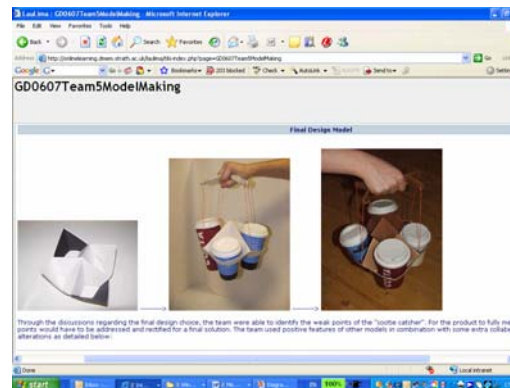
Lad.ima : GD0607Team5ModelMaking - Microsoft Internet Explorer

File Edit View Favorites Tools Help

Back Search Favorites

Address http://onlinelearning.dmem.strath.ac.uk/ladima/lib-index.php?page=GD0607Team5ModelMaking Go

Google G- Go Bookmarks 203 blocked Check AutoLink Send to Settings

GD0607Team5ModelMaking

Final Design Model

Through the discussions regarding the final design choice, the team were able to identify the weak points of the "cootie catcher". For the product to fully me points would have to be addressed and rectified for a final solution. The team used positive features of other models in combination with some extra collab alterations as detailed below:

Done Local intranet

start 100%